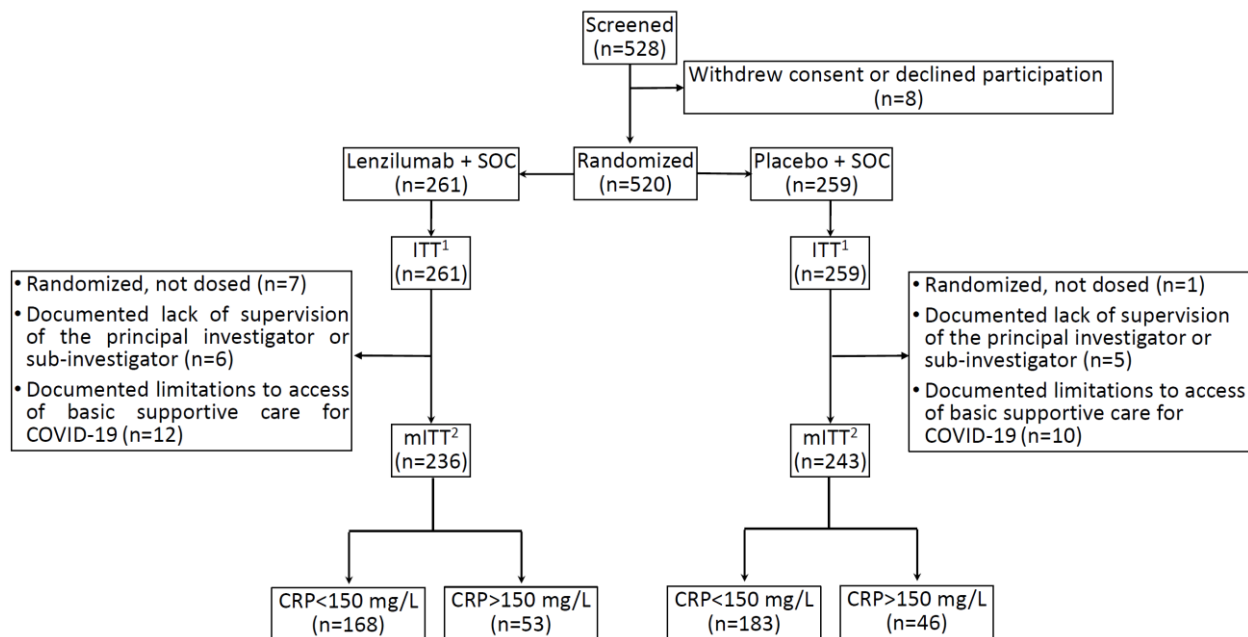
Screened
(n=528)

Withdrew consent or declined participation
(n=8)

Lenzilumab + SOC
(n=261)

Randomized
(n=520)

Placebo + SOC
(n=259)

ITT$^1$
(n=261)

ITT$^1$
(n=259)

• Randomized, not dosed (n=7)
• Documented lack of supervision of the principal investigator or sub-investigator (n=6)
• Documented limitations to access of basic supportive care for COVID-19 (n=12)

• Randomized, not dosed (n=1)
• Documented lack of supervision of the principal investigator or sub-investigator (n=5)
• Documented limitations to access of basic supportive care for COVID-19 (n=10)

mITT$^2$
(n=236)

mITT$^2$
(n=243)

CRP<150 mg/L
(n=168)

CRP>150 mg/L
(n=53)

CRP<150 mg/L
(n=183)

CRP>150 mg/L
(n=46)